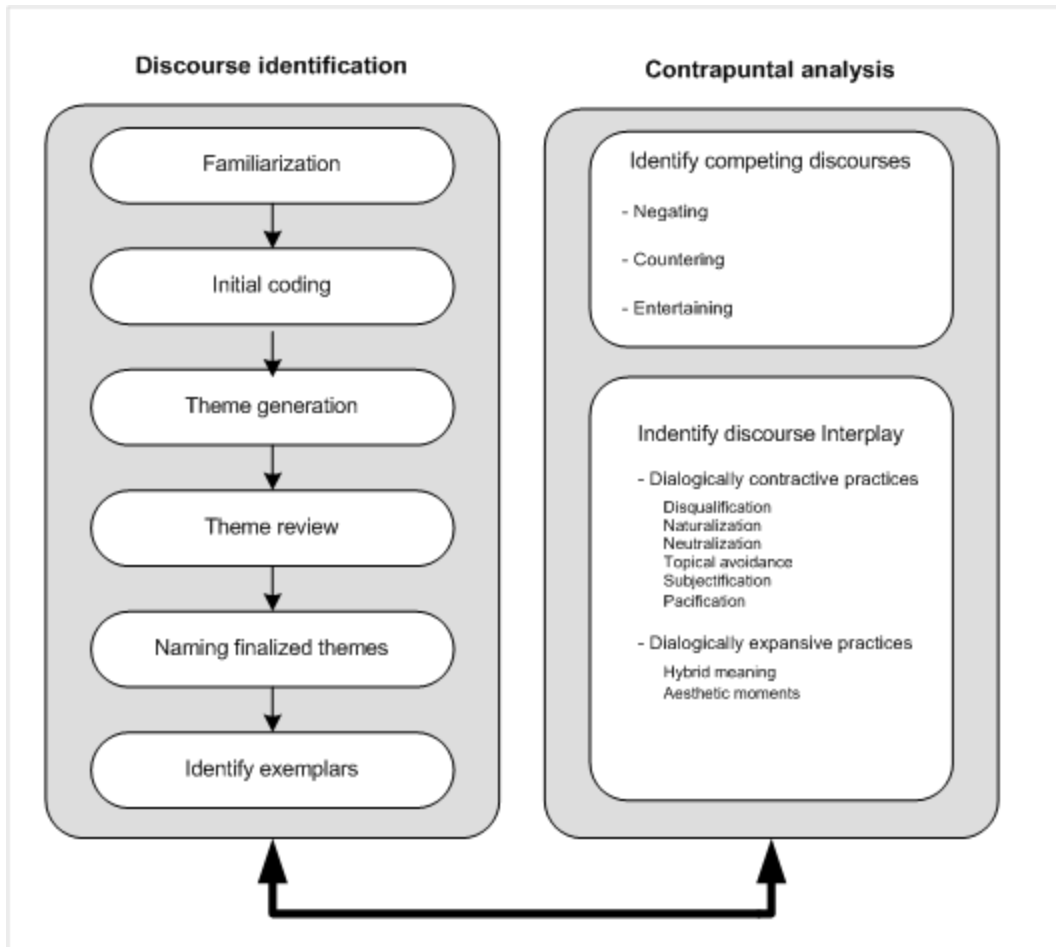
Discourse identification

Familiarization

Initial coding

Theme generation

Theme review

Naming finalized themes

Identify exemplars

Contrapuntal analysis

Identify competing discourses

- Negating

- Countering

- Entertaining

Indentify discourse Interplay

- Dialogically contractive practices

Disqualification
Naturalization
Neutralization
Topical avoidance
Subjectification
Pacification

- Dialogically expansive practices

Hybrid meaning
Aesthetic moments